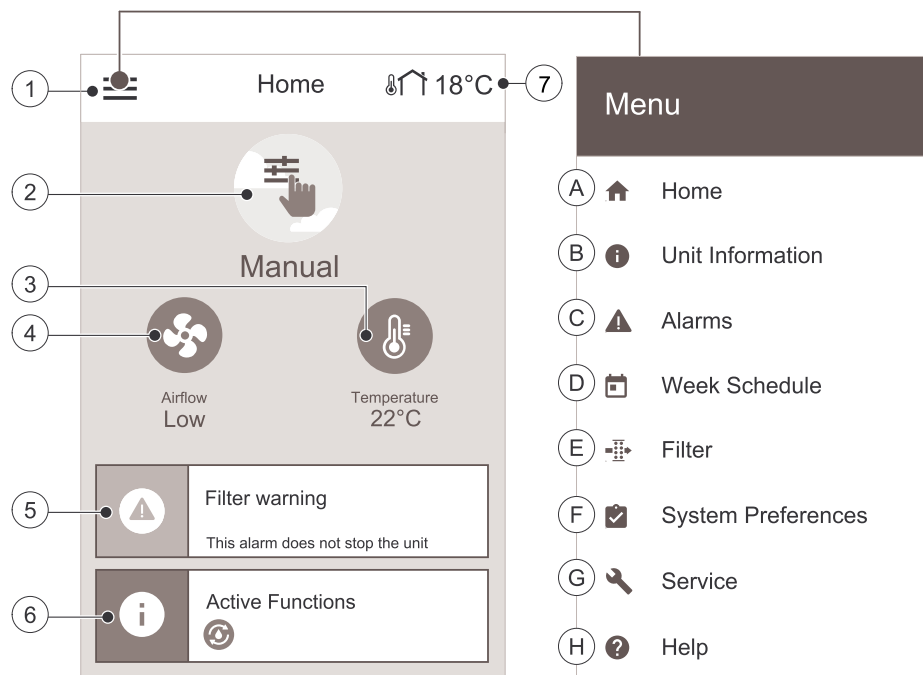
1

Home

18°C

7

2

Manual

3

4

Airflow
Low

Temperature
22°C

5

Filter warning

This alarm does not stop the unit

6

Active Functions

Menu

A Home

B Unit Information

C Alarms

D Week Schedule

E Filter

F System Preferences

G Service

H Help